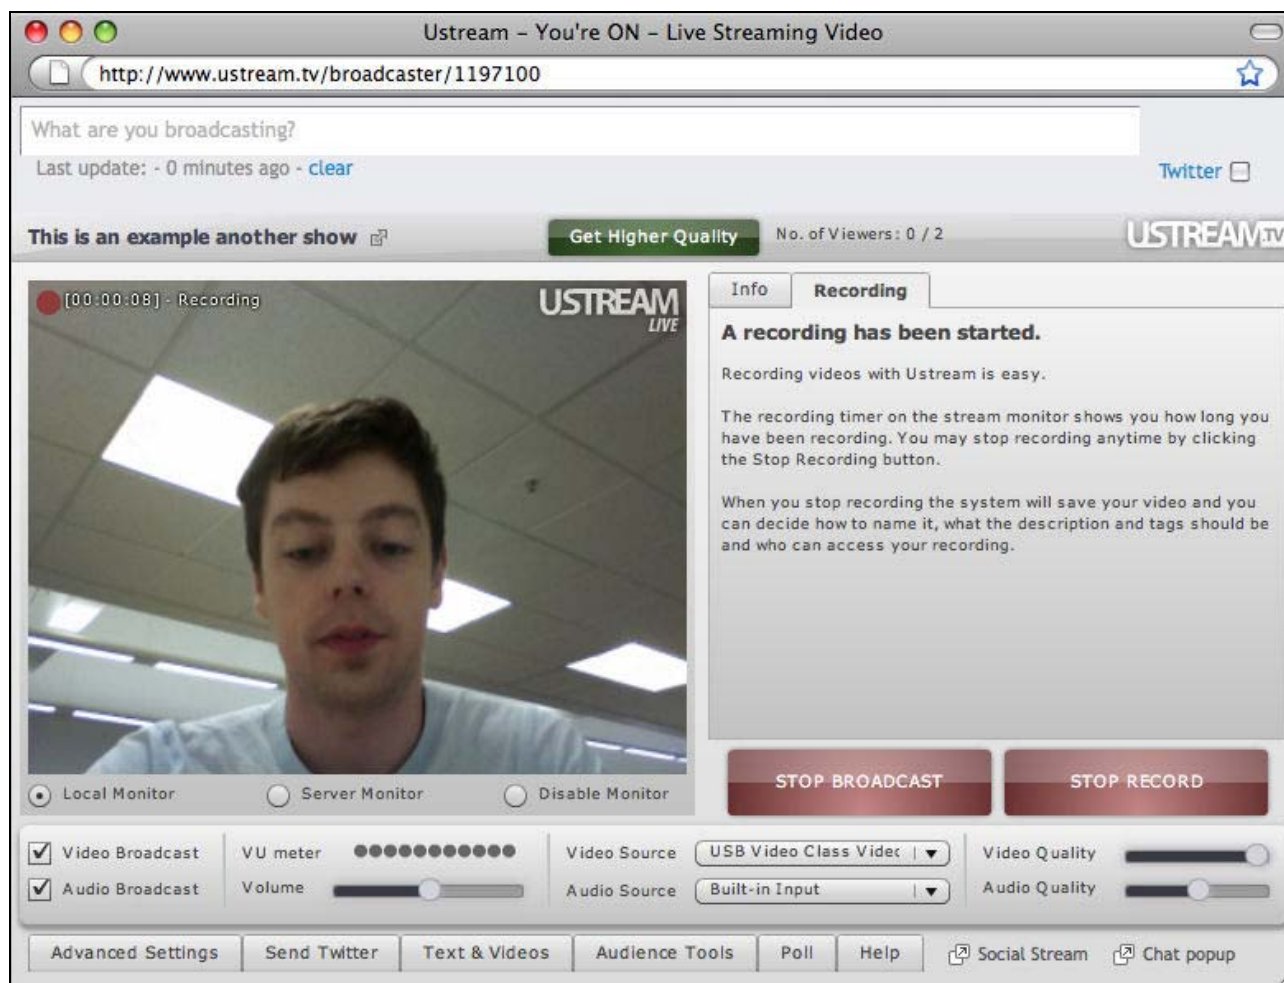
Ustream - You're ON - Live Streaming Video

http://www.ustream.tv/broadcaster/1197100

What are you broadcasting?

Last update: - 0 minutes ago - clear

Twitter

This is an example another show

Get Higher Quality

No. of Viewers: 0 / 2

USTREAM.TV

[00:00:08] - Recording

USTREAM LIVE

Info

Recording

A recording has been started.

Recording videos with Ustream is easy.

The recording timer on the stream monitor shows you how long you have been recording. You may stop recording anytime by clicking the Stop Recording button.

When you stop recording the system will save your video and you can decide how to name it, what the description and tags should be and who can access your recording.

Local Monitor

Server Monitor

Disable Monitor

STOP BROADCAST

STOP RECORD

Video Broadcast

Audio Broadcast

VU meter

Volume

Video Source

USB Video Class Videc

Audio Source

Built-in Input

Video Quality

Audio Quality

Advanced Settings

Send Twitter

Text & Videos

Audience Tools

Poll

Help

Social Stream

Chat popup